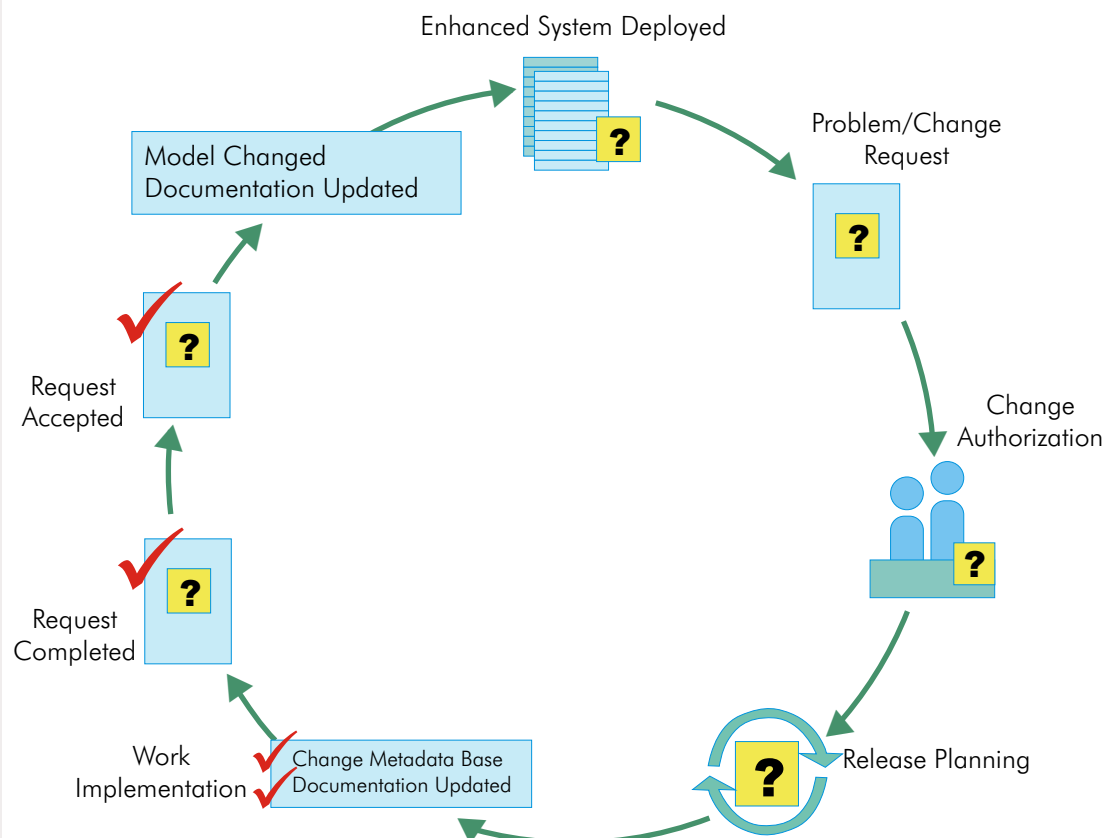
Enhanced System Deployed

?

Problem/Change Request

?

Change Authorization

?

Release Planning

?

Change Metadata Base Documentation Updated

Work Implementation

Request Completed

?

Request Accepted

?

Model Changed Documentation Updated